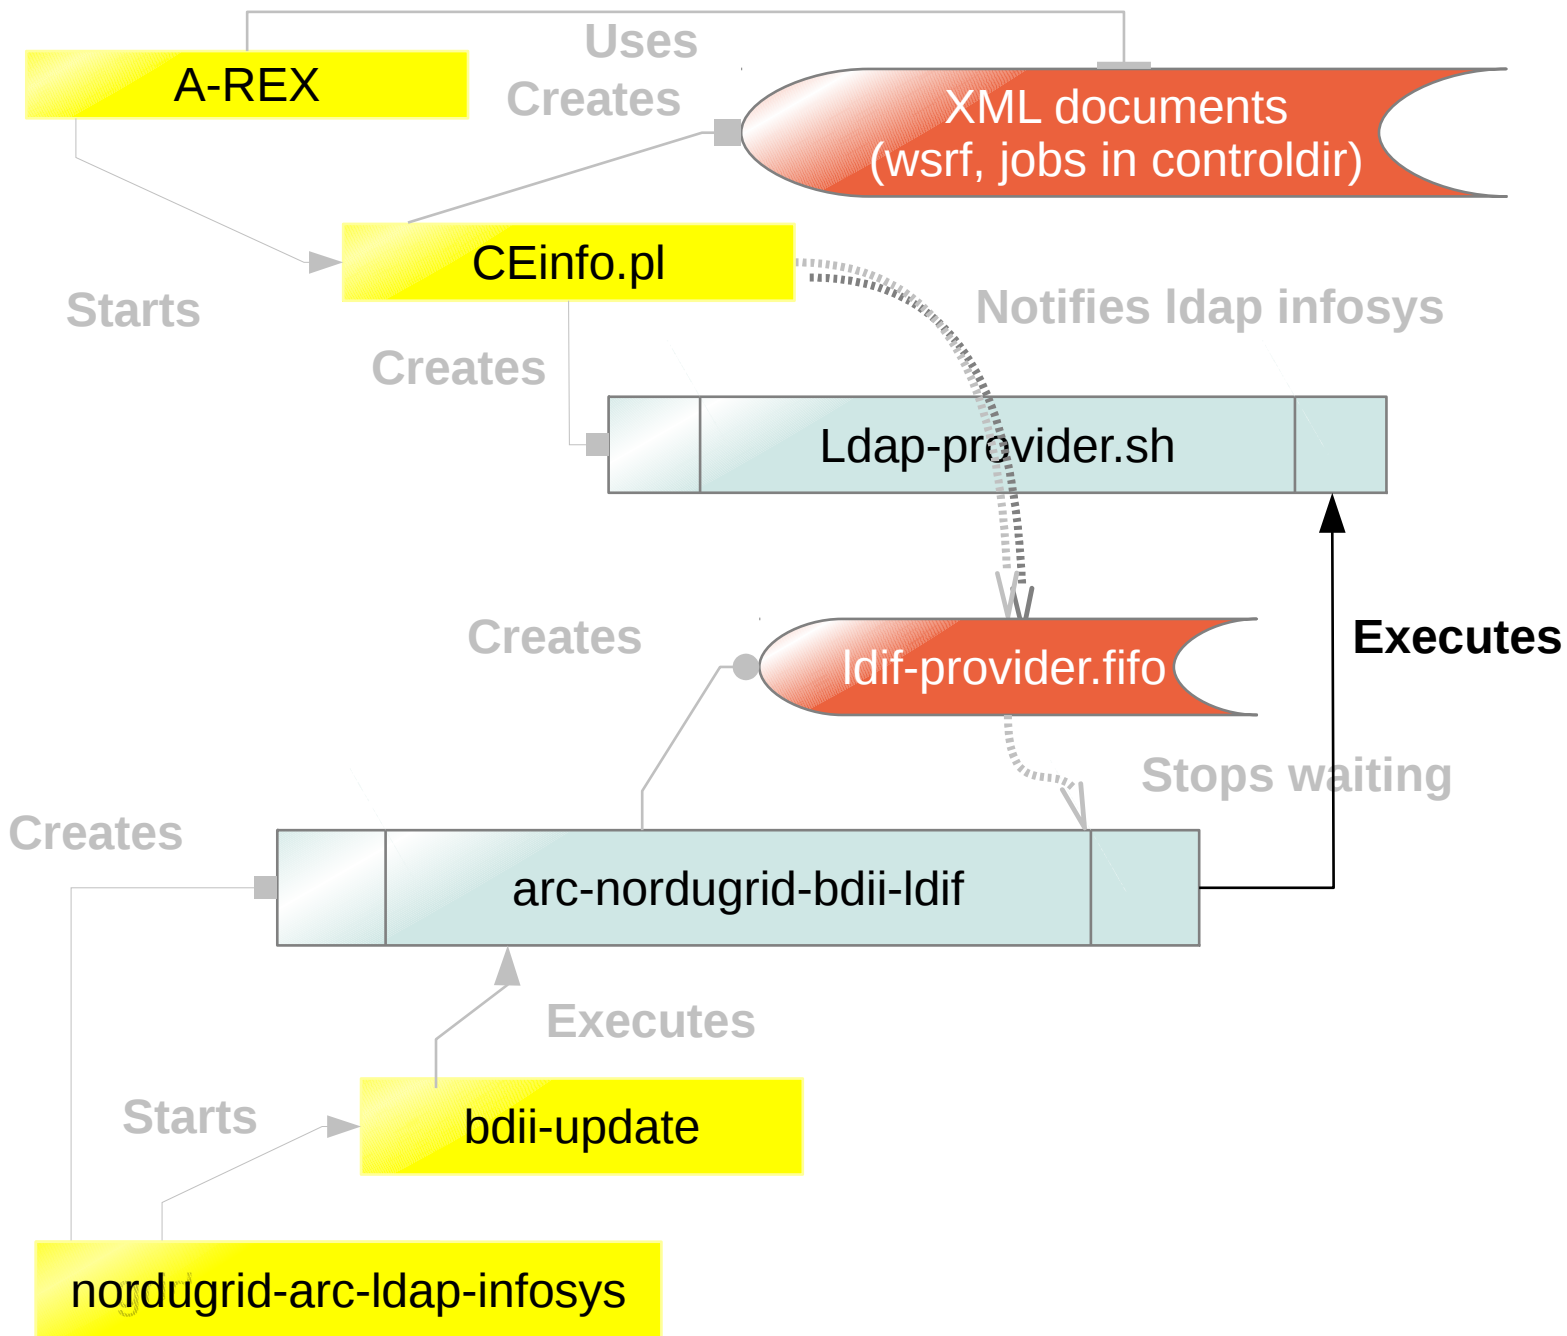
A-REX

Uses

Creates

XML documents
(wsrf, jobs in controldir)

CEinfo.pl

Starts

Notifies ldap infosys

Creates

Ldap-provider.sh

Creates

ldif-provider.fifo

Executes

Stops waiting

Creates

arc-nordugrid-bdii-ldif

Executes

Starts

bdii-update

nordugrid-arc-ldap-infosys